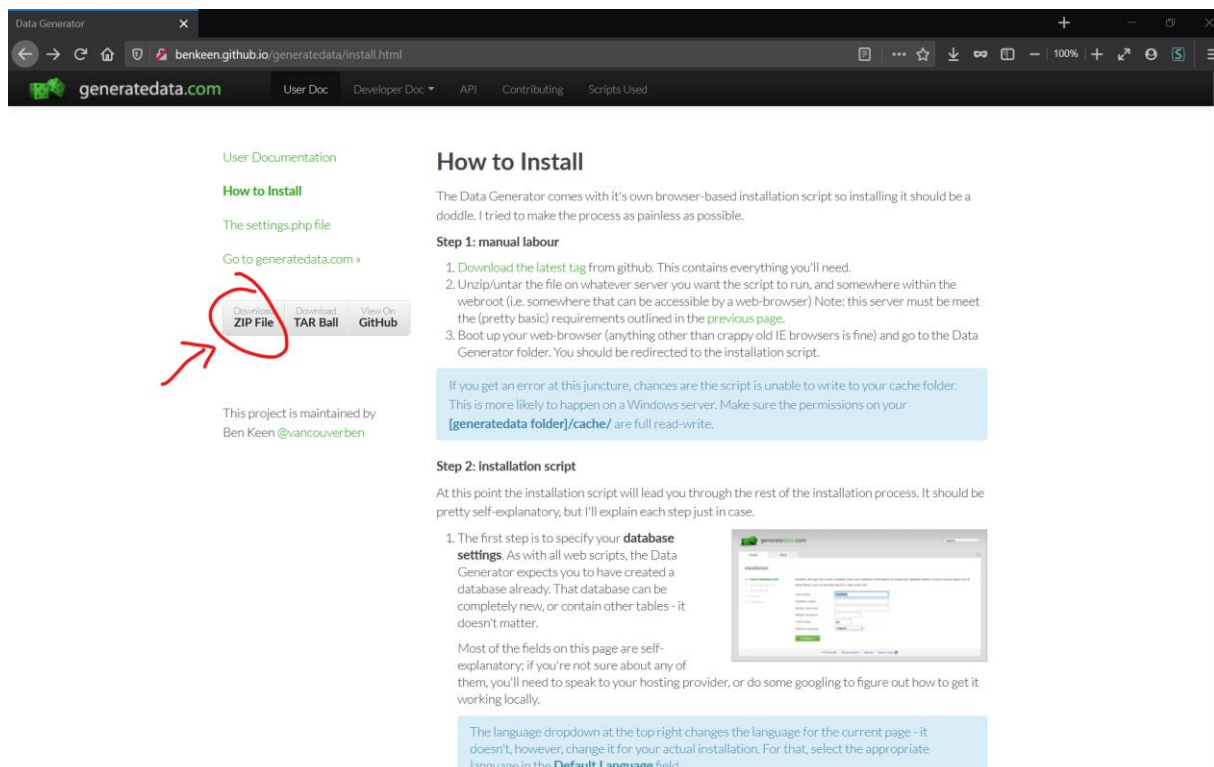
Data Generator ×

benkeen.github.io/generatedata/install.html

100%

generatedata.com User Doc Developer Doc ▾ API Contributing Scripts Used

User Documentation

How to Install

The settings.php file

Go to generatedata.com »

Download ZIP File | Download TAR Ball | View On GitHub

This project is maintained by Ben Keen @vancouverben

How to Install

The Data Generator comes with it's own browser-based installation script so installing it should be a doddle. I tried to make the process as painless as possible.

Step 1: manual labour

1. Download the latest tag from github. This contains everything you'll need.
2. Unzip/untar the file on whatever server you want the script to run, and somewhere within the webroot (i.e. somewhere that can be accessible by a web-browser) Note: this server must be meet the (pretty basic) requirements outlined in the previous page.
3. Boot up your web-browser (anything other than crappy old IE browsers is fine) and go to the Data Generator folder. You should be redirected to the installation script.

If you get an error at this juncture, chances are the script is unable to write to your cache folder. This is more likely to happen on a Windows server. Make sure the permissions on your [generatedata folder]/cache/ are full read-write.

Step 2: installation script

At this point the installation script will lead you through the rest of the installation process. It should be pretty self-explanatory, but I'll explain each step just in case.

1. The first step is to specify your database settings. As with all web scripts, the Data Generator expects you to have created a database already. That database can be completely new, or contain other tables - it doesn't matter.

Most of the fields on this page are self-explanatory; if you're not sure about any of them, you'll need to speak to your hosting provider, or do some googling to figure out how to get it working locally.

The language dropdown at the top right changes the language for the current page - it doesn't, however, change it for your actual installation. For that, select the appropriate language in the Default Language field.